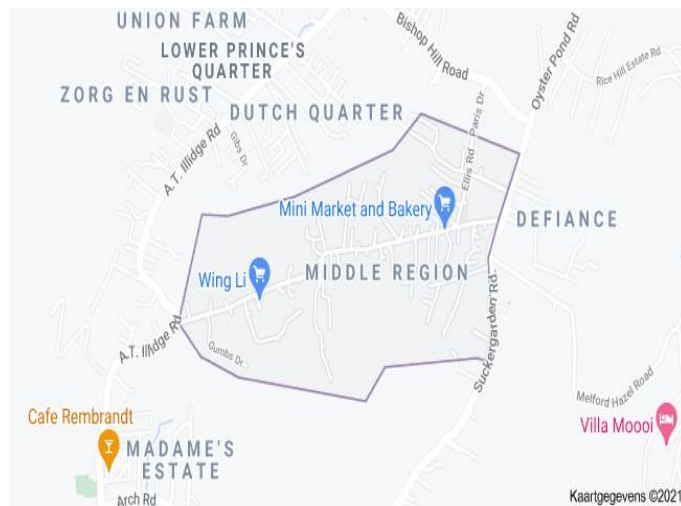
UNION FARM
LOWER PRINCE'S QUARTER
ZORG EN RUST
DUTCH QUARTER
Bishop Hill Road
Oyster Pond Rd
Rice Hill Estate Rd
Paris Dr
Ellis Rd
Gibs Dr
A. T. Illidge Rd
Mini Market and Bakery
DEFIANCE
Wing Li
MIDDLE REGION
A.T. Illidge Rd
Gumbs Dr
Suckergarden Rd
Melford Hazel Road
Cafe Rembrandt
Villa Moooi
MADAME'S ESTATE
Arch Rd
Kaartgegevens ©2021